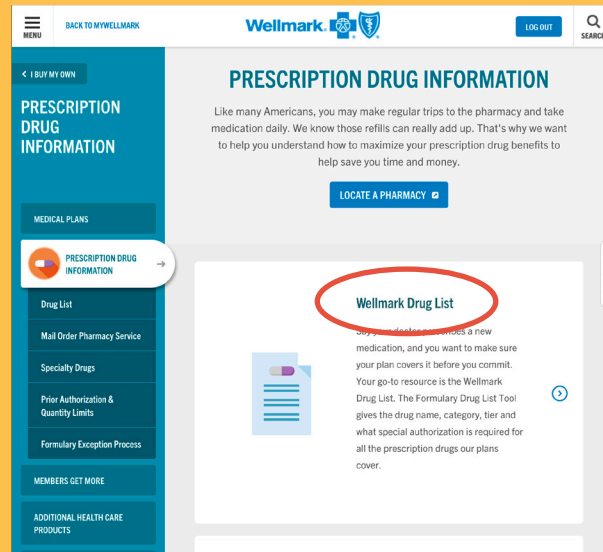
MENU

BACK TO MYWELLMARK

Wellmark

LOG OUT

SEARCH

< I BUY MY OWN

PRESCRIPTION DRUG INFORMATION

MEDICAL PLANS

PRESCRIPTION DRUG INFORMATION

Drug List

Mail Order Pharmacy Service

Specialty Drugs

Prior Authorization & Quantity Limits

Formulary Exception Process

MEMBERS GET MORE

ADDITIONAL HEALTH CARE PRODUCTS

PRESCRIPTION DRUG INFORMATION

Like many Americans, you may make regular trips to the pharmacy and take medication daily. We know those refills can really add up. That's why we want to help you understand how to maximize your prescription drug benefits to help save you time and money.

LOCATE A PHARMACY

Wellmark Drug List

Say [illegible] doctor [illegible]scribes a new medication, and you want to make sure your plan covers it before you commit. Your go-to resource is the Wellmark Drug List. The Formulary Drug List Tool gives the drug name, category, tier and what special authorization is required for all the prescription drugs our plans cover.